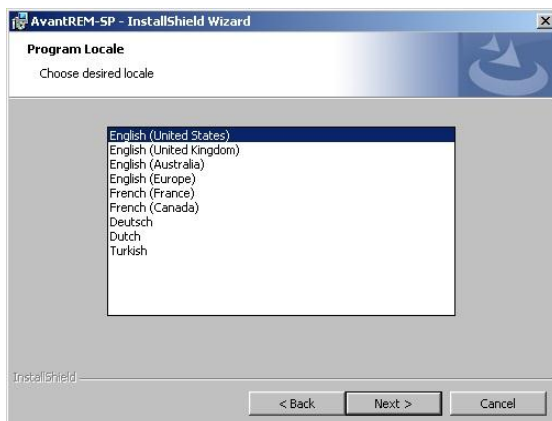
AvantREM-SP - InstallShield Wizard

X

Program Locale

Choose desired locale

English (United States)
English (United Kingdom)
English (Australia)
English (Europe)
French (France)
French (Canada)
Deutsch
Dutch
Turkish

InstallShield

< Back

Next >

Cancel